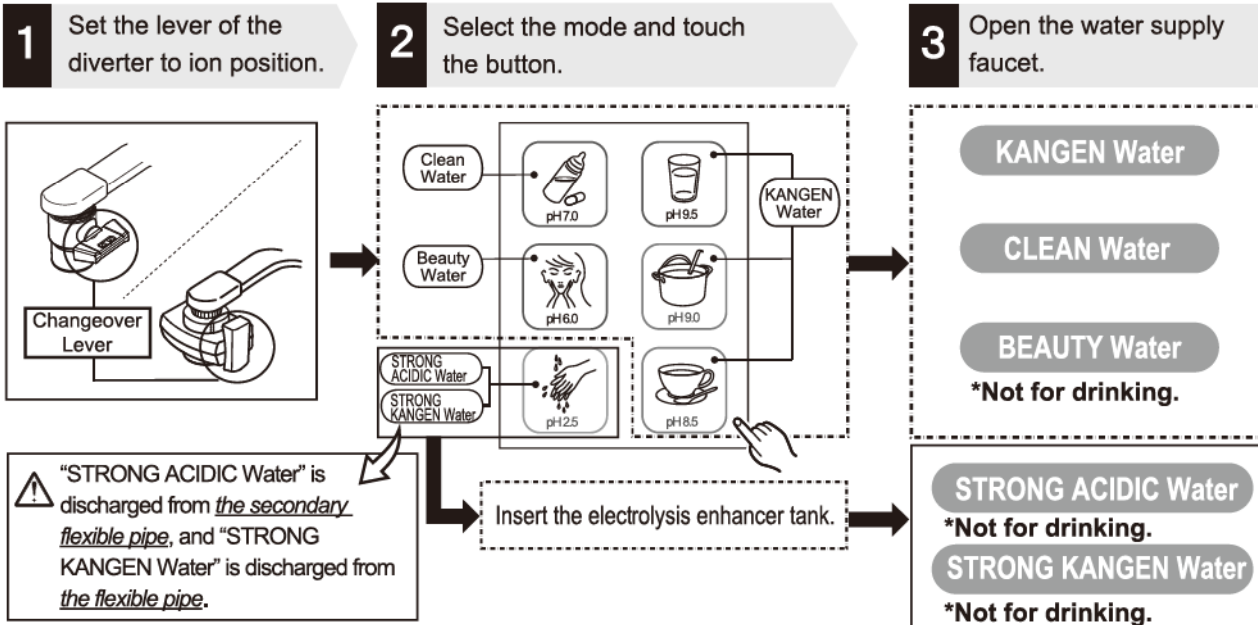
1 Set the lever of the diverter to ion position.

2 Select the mode and touch the button.

3 Open the water supply faucet.

Changeover Lever

Clean Water

Beauty Water

pH7.0

pH9.5

pH6.0

pH9.0

KANGEN Water

STRONG ACIDIC Water

STRONG KANGEN Water

pH2.5

pH8.5

KANGEN Water

CLEAN Water

BEAUTY Water

*Not for drinking.

"STRONG ACIDIC Water" is discharged from *the secondary flexible pipe*, and "STRONG KANGEN Water" is discharged from *the flexible pipe*.

Insert the electrolysis enhancer tank.

STRONG ACIDIC Water

*Not for drinking.

STRONG KANGEN Water

*Not for drinking.